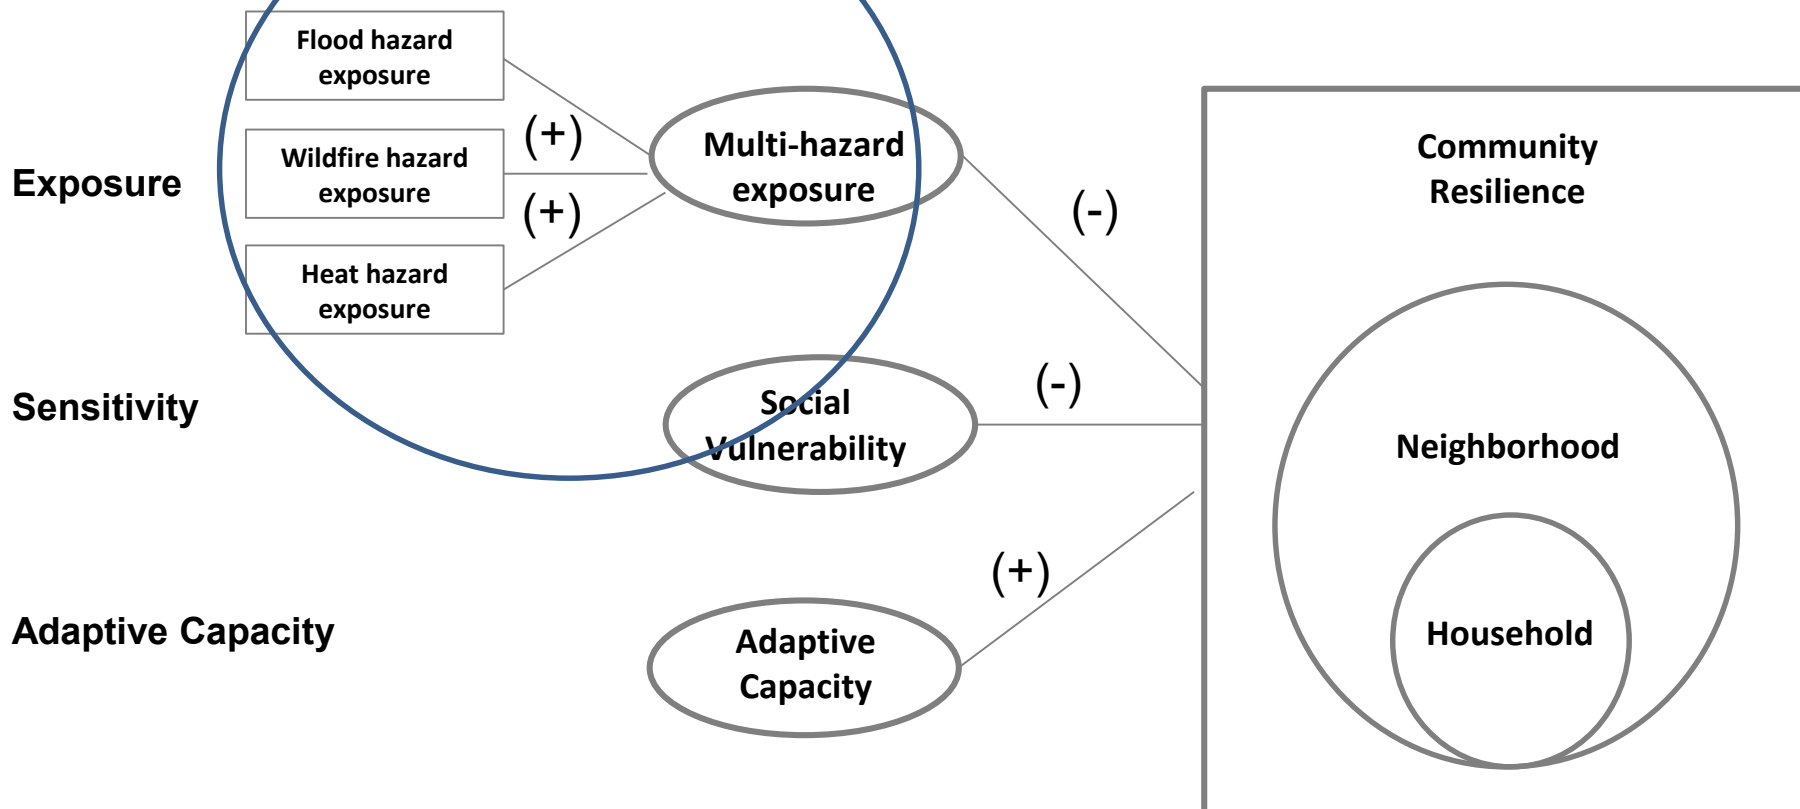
Flood hazard exposure

Wildfire hazard exposure

Heat hazard exposure

Exposure

(+)

(+)

Multi-hazard exposure

(-)

Community Resilience

Sensitivity

Social Vulnerability

(-)

Neighborhood

Adaptive Capacity

(+)

Adaptive Capacity

Household